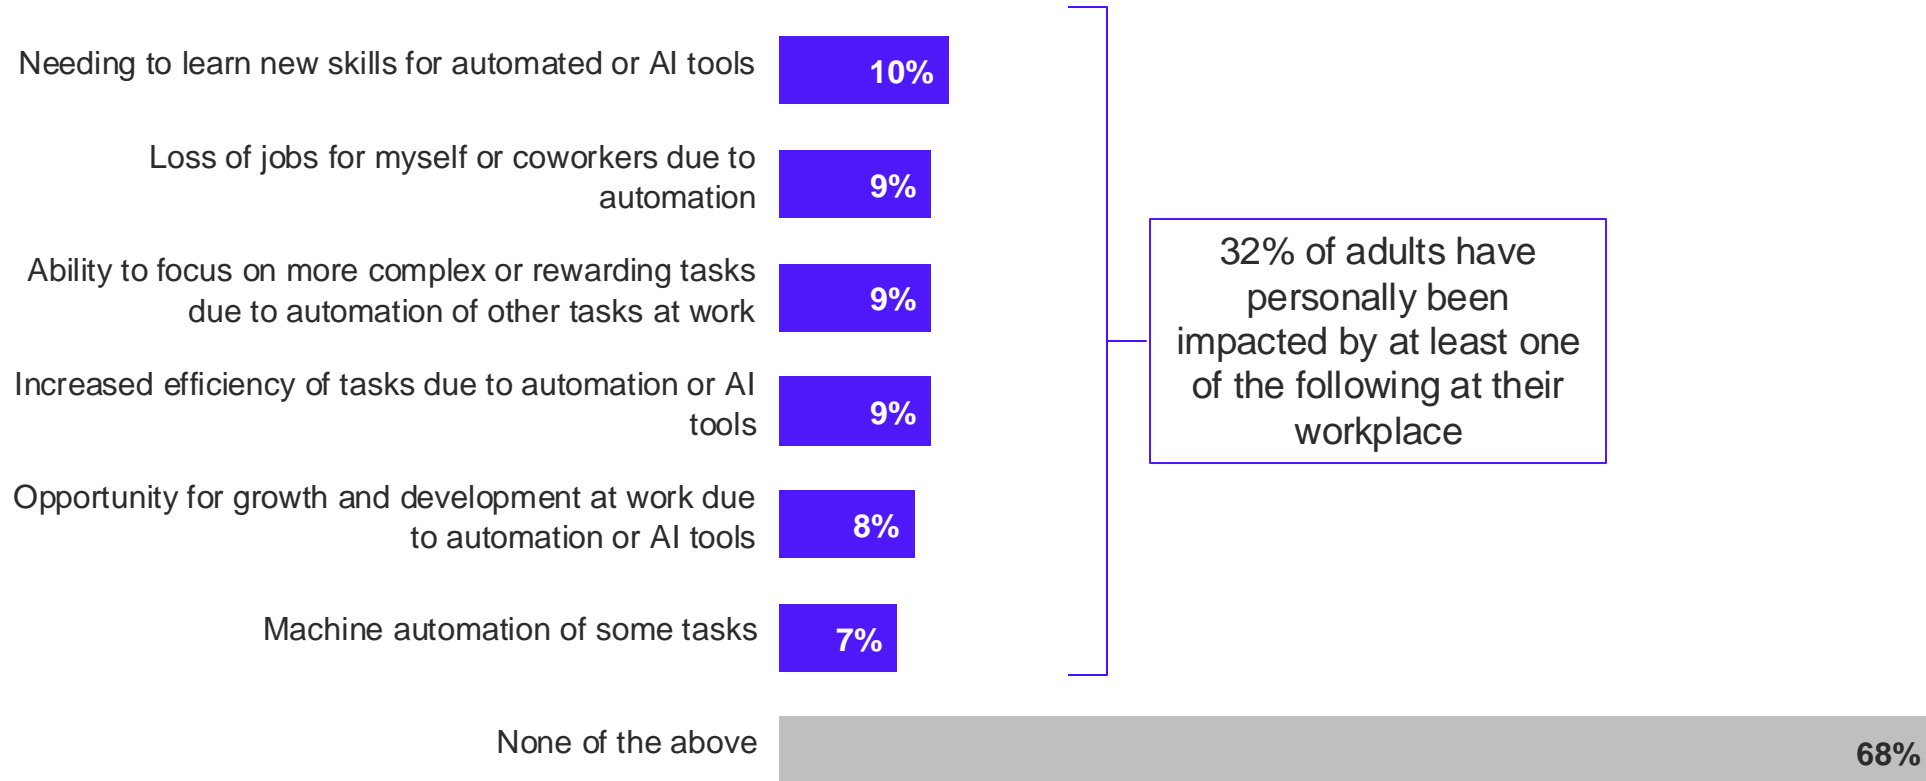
Needing to learn new skills for automated or AI tools 10%

Loss of jobs for myself or coworkers due to automation 9%

Ability to focus on more complex or rewarding tasks due to automation of other tasks at work 9%

Increased efficiency of tasks due to automation or AI tools 9%

Opportunity for growth and development at work due to automation or AI tools 8%

Machine automation of some tasks 7%

None of the above 68%

32% of adults have personally been impacted by at least one of the following at their workplace